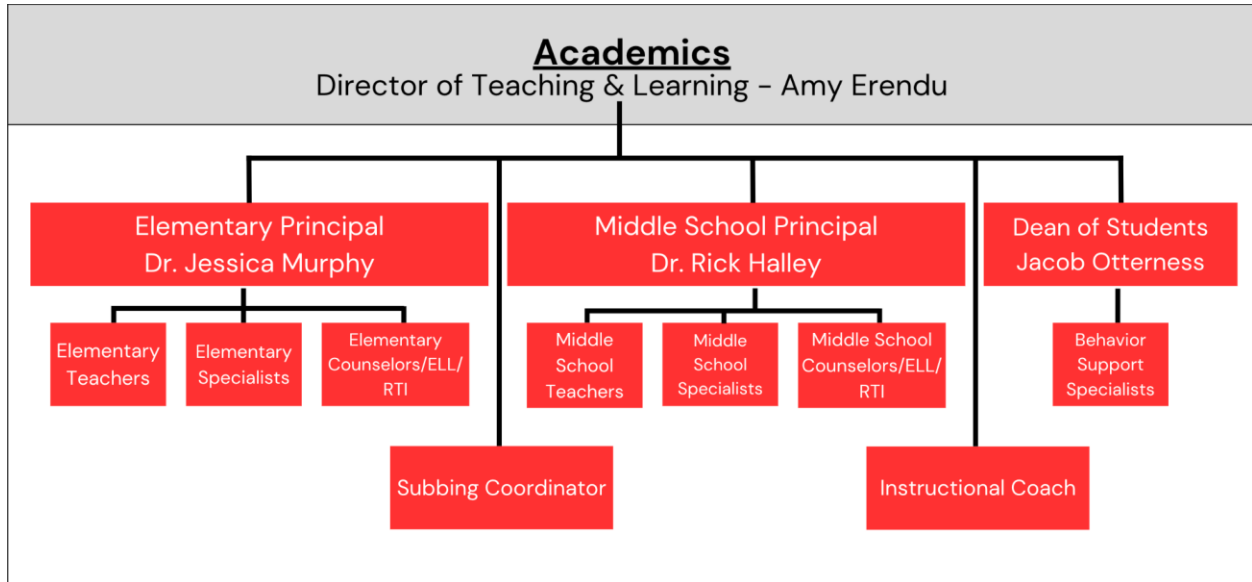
Academics
Director of Teaching & Learning - Amy Erendu

Elementary Principal
Dr. Jessica Murphy

Elementary Teachers

Elementary Specialists

Elementary Counselors/ELL/RTI

Middle School Principal
Dr. Rick Halley

Middle School Teachers

Middle School Specialists

Middle School Counselors/ELL/RTI

Dean of Students
Jacob Otterness

Behavior Support Specialists

Subbing Coordinator

Instructional Coach